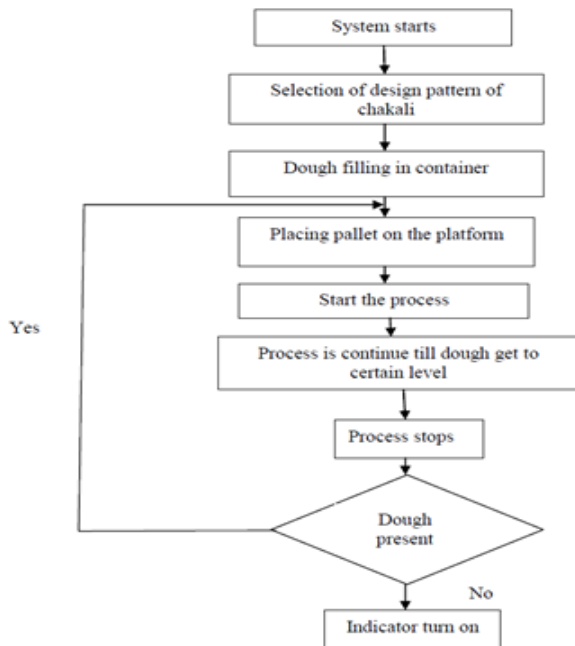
System starts

Selection of design pattern of chakali

Dough filling in container

Placing pallet on the platform

Start the process

Process is continue till dough get to certain level

Process stops

Dough present

Yes

No

Indicator turn on